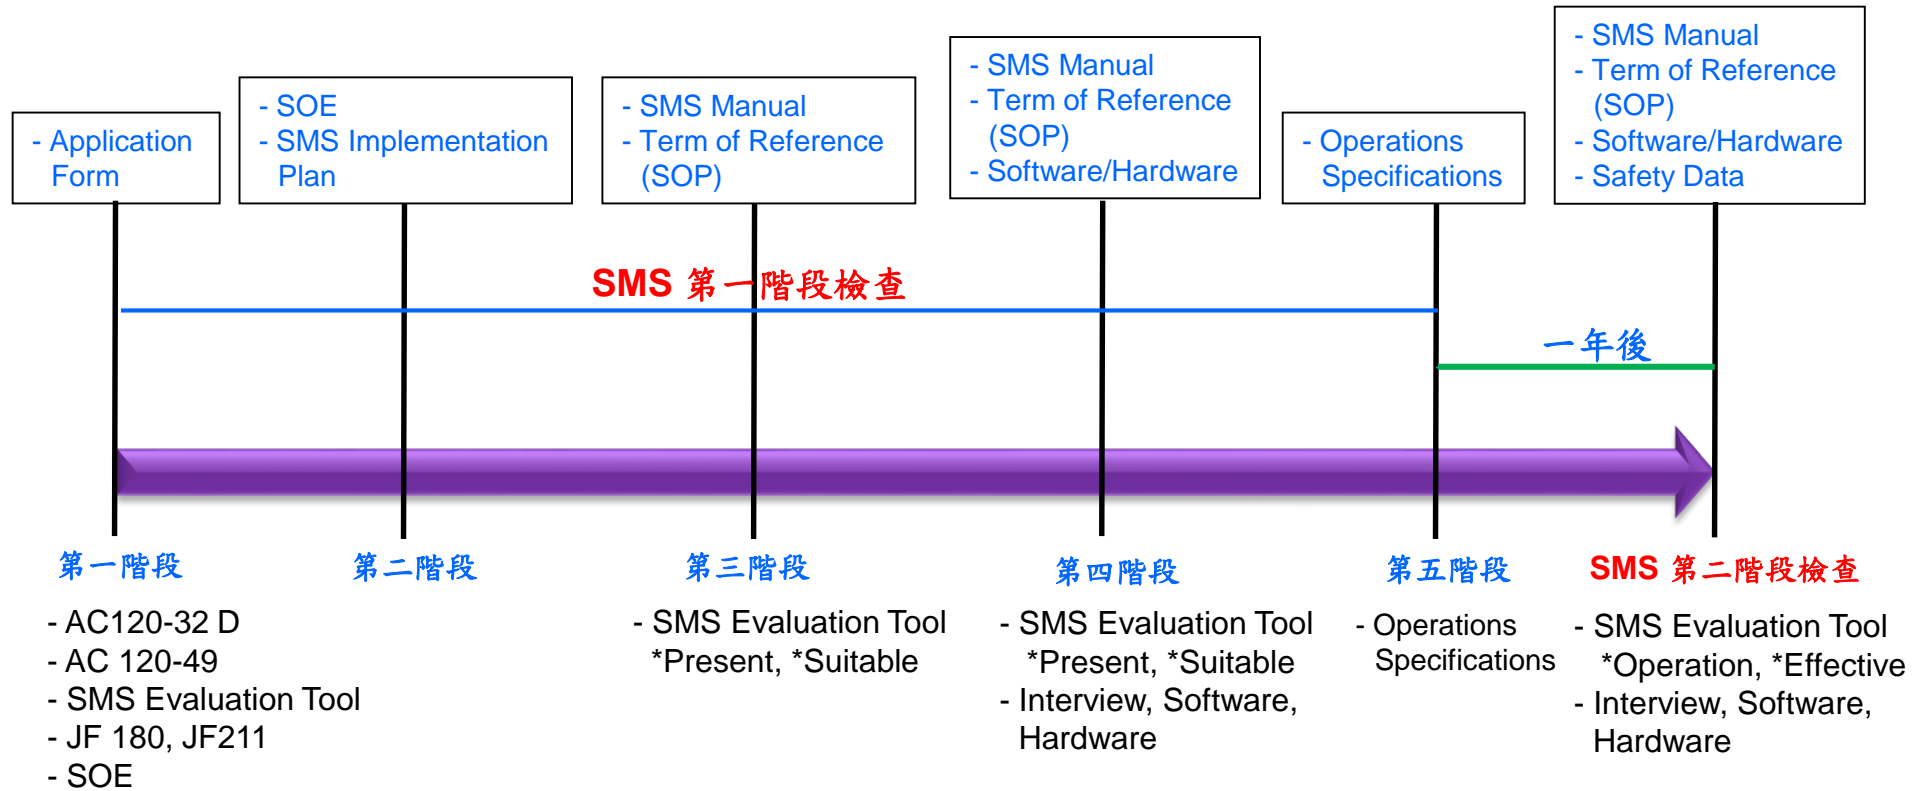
- Application Form

- SOE
- SMS Implementation Plan

- SMS Manual
- Term of Reference (SOP)

- SMS Manual
- Term of Reference (SOP)
- Software/Hardware

- Operations Specifications

- SMS Manual
- Term of Reference (SOP)
- Software/Hardware
- Safety Data

SMS 第一階段檢查

一年後

第一階段

- AC120-32 D
- AC 120-49
- SMS Evaluation Tool
- JF 180, JF211
- SOE

第二階段

第三階段

- SMS Evaluation Tool
*Present, *Suitable

第四階段

- SMS Evaluation Tool
*Present, *Suitable
- Interview, Software, Hardware

第五階段

- Operations Specifications

SMS 第二階段檢查

- SMS Evaluation Tool
*Operation, *Effective
- Interview, Software, Hardware